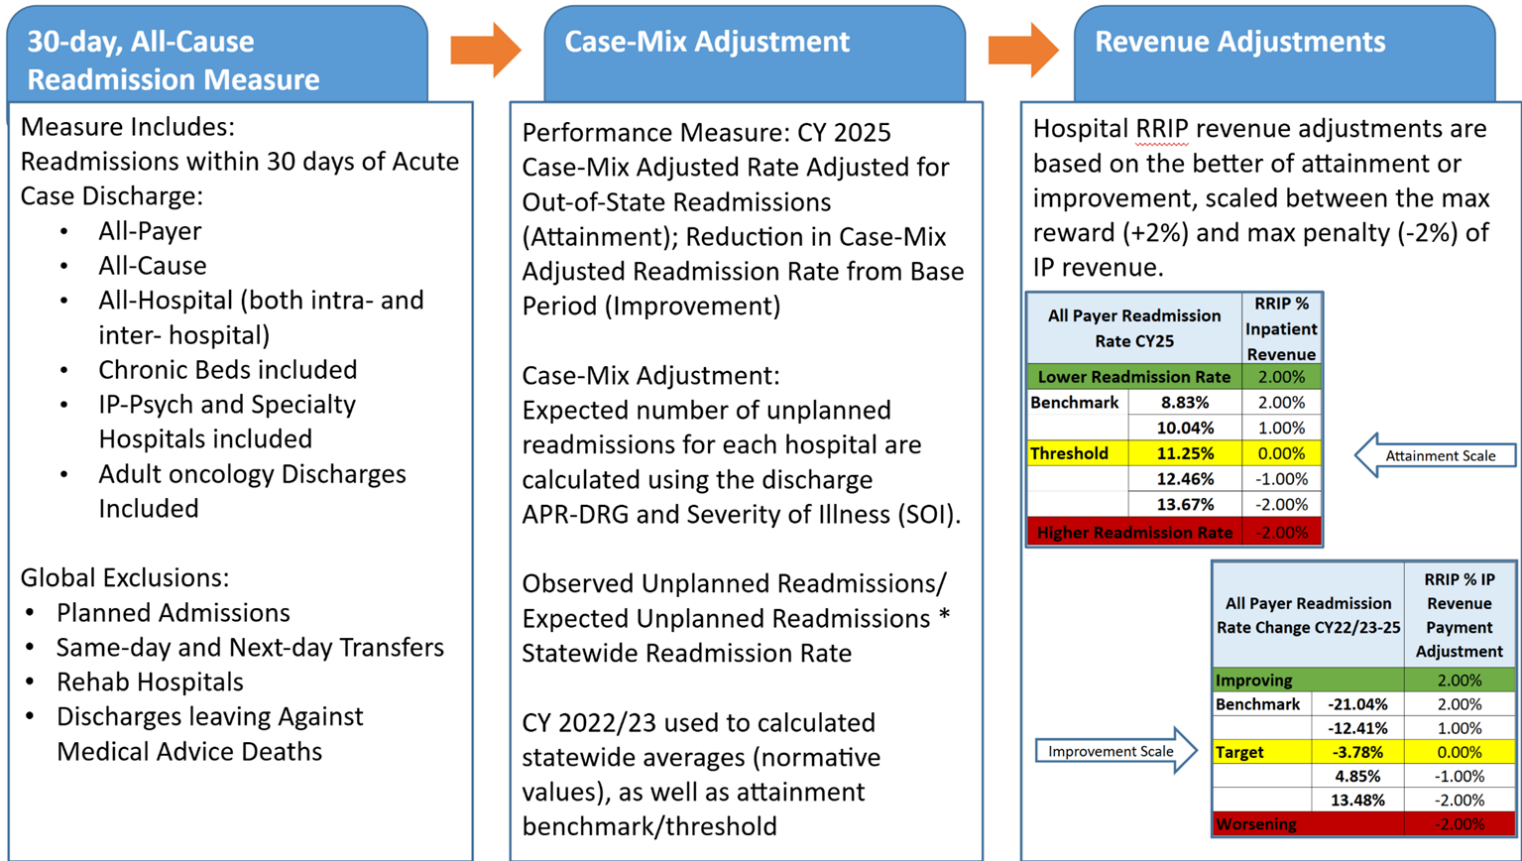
30-day, All-Cause Readmission Measure

Case-Mix Adjustment

Revenue Adjustments

Measure Includes:
Readmissions within 30 days of Acute Case Discharge:
- All-Payer
- All-Cause
- All-Hospital (both intra- and inter- hospital)
- Chronic Beds included
- IP-Psych and Specialty Hospitals included
- Adult oncology Discharges Included

Global Exclusions:
- Planned Admissions
- Same-day and Next-day Transfers
- Rehab Hospitals
- Discharges leaving Against Medical Advice Deaths

Performance Measure: CY 2025 Case-Mix Adjusted Rate Adjusted for Out-of-State Readmissions (Attainment); Reduction in Case-Mix Adjusted Readmission Rate from Base Period (Improvement)

Case-Mix Adjustment:
Expected number of unplanned readmissions for each hospital are calculated using the discharge APR-DRG and Severity of Illness (SOI).

Observed Unplanned Readmissions/ Expected Unplanned Readmissions * Statewide Readmission Rate

CY 2022/23 used to calculated statewide averages (normative values), as well as attainment benchmark/threshold

Hospital RRIP revenue adjustments are based on the better of attainment or improvement, scaled between the max reward (+2%) and max penalty (-2%) of IP revenue.

| All Payer Readmission Rate CY25 | | RRIP % Inpatient Revenue |
|---|---|---|
| Lower Readmission Rate | | 2.00% |
| Benchmark | 8.83% | 2.00% |
| | 10.04% | 1.00% |
| Threshold | 11.25% | 0.00% |
| | 12.46% | -1.00% |
| | 13.67% | -2.00% |
| Higher Readmission Rate | | -2.00% |

Attainment Scale

| All Payer Readmission Rate Change CY22/23-25 | | RRIP % IP Revenue Payment Adjustment |
|---|---|---|
| Improving | | 2.00% |
| Benchmark | -21.04% | 2.00% |
| | -12.41% | 1.00% |
| Target | -3.78% | 0.00% |
| | 4.85% | -1.00% |
| | 13.48% | -2.00% |
| Worsening | | -2.00% |

Improvement Scale